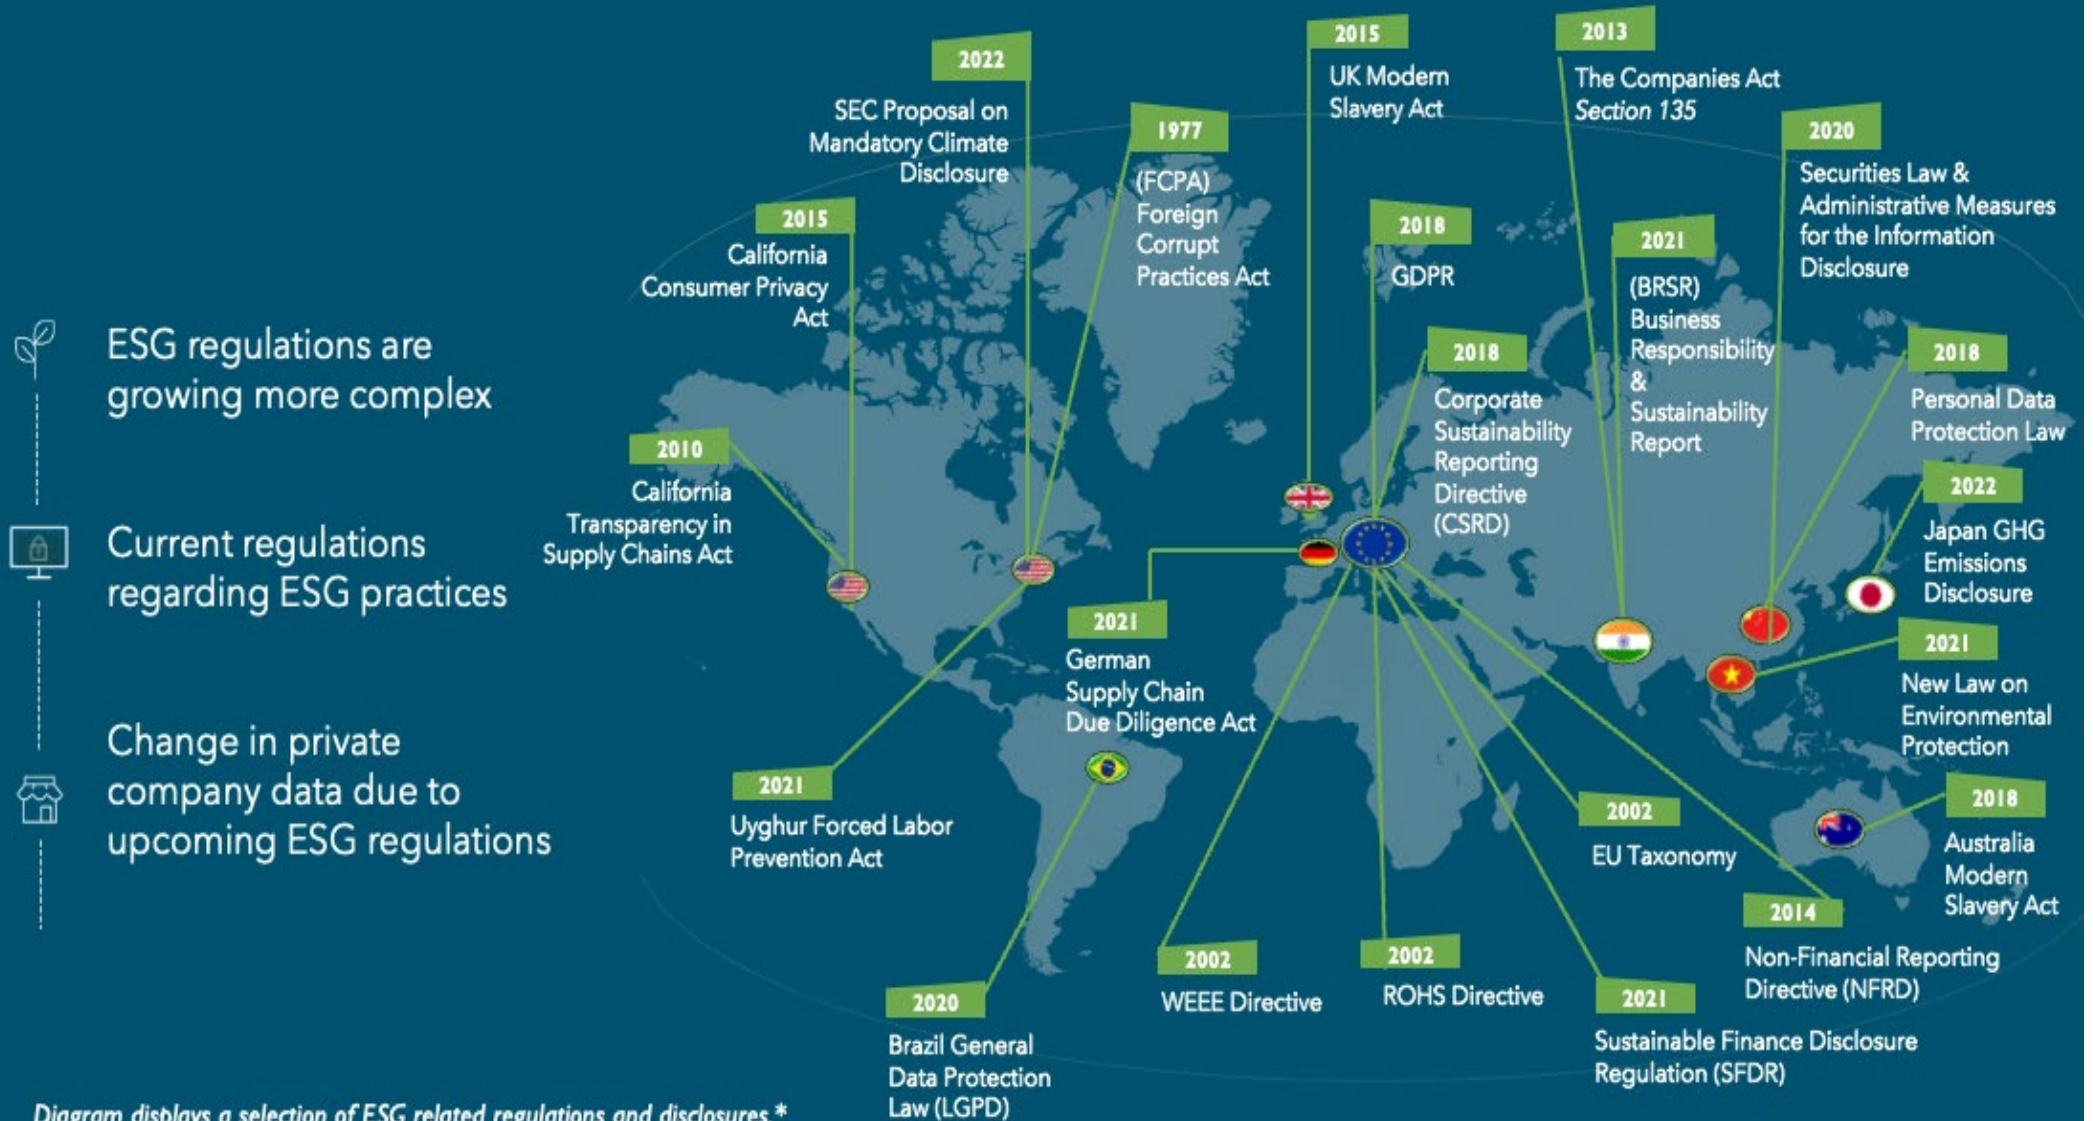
ESG regulations are growing more complex

Current regulations regarding ESG practices

Change in private company data due to upcoming ESG regulations

2022
SEC Proposal on Mandatory Climate Disclosure

2015
California Consumer Privacy Act

1977
(FCPA) Foreign Corrupt Practices Act

2015
UK Modern Slavery Act

2013
The Companies Act Section 135

2020
Securities Law & Administrative Measures for the Information Disclosure

2018
GDPR

2021
(BRSR) Business Responsibility & Sustainability Report

2010
California Transparency in Supply Chains Act

2018
Corporate Sustainability Reporting Directive (CSRD)

2018
Personal Data Protection Law

2022
Japan GHG Emissions Disclosure

2021
German Supply Chain Due Diligence Act

2021
New Law on Environmental Protection

2021
Uyghur Forced Labor Prevention Act

2002
EU Taxonomy

2018
Australia Modern Slavery Act

2014
Non-Financial Reporting Directive (NFRD)

2002
WEEE Directive

2002
ROHS Directive

2021
Sustainable Finance Disclosure Regulation (SFDR)

2020
Brazil General Data Protection Law (LGPD)

Diagram displays a selection of ESG related regulations and disclosures *